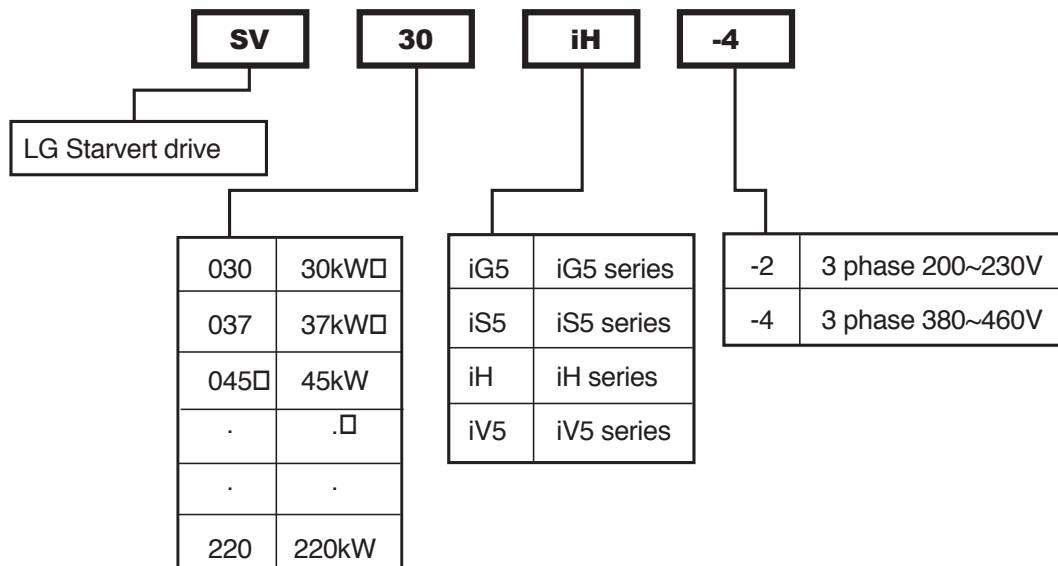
SV 30 iH -4

LG Starvert drive

| 030 | 30kW□ |
|---|---|
| 037 | 37kW□ |
| 045□ | 45kW |
| . | .□ |
| . | . |
| 220 | 220kW |

| iG5 | iG5 series |
|---|---|
| iS5 | iS5 series |
| iH | iH series |
| iV5 | iV5 series |

| -2 | 3 phase 200~230V |
|---|---|
| -4 | 3 phase 380~460V |